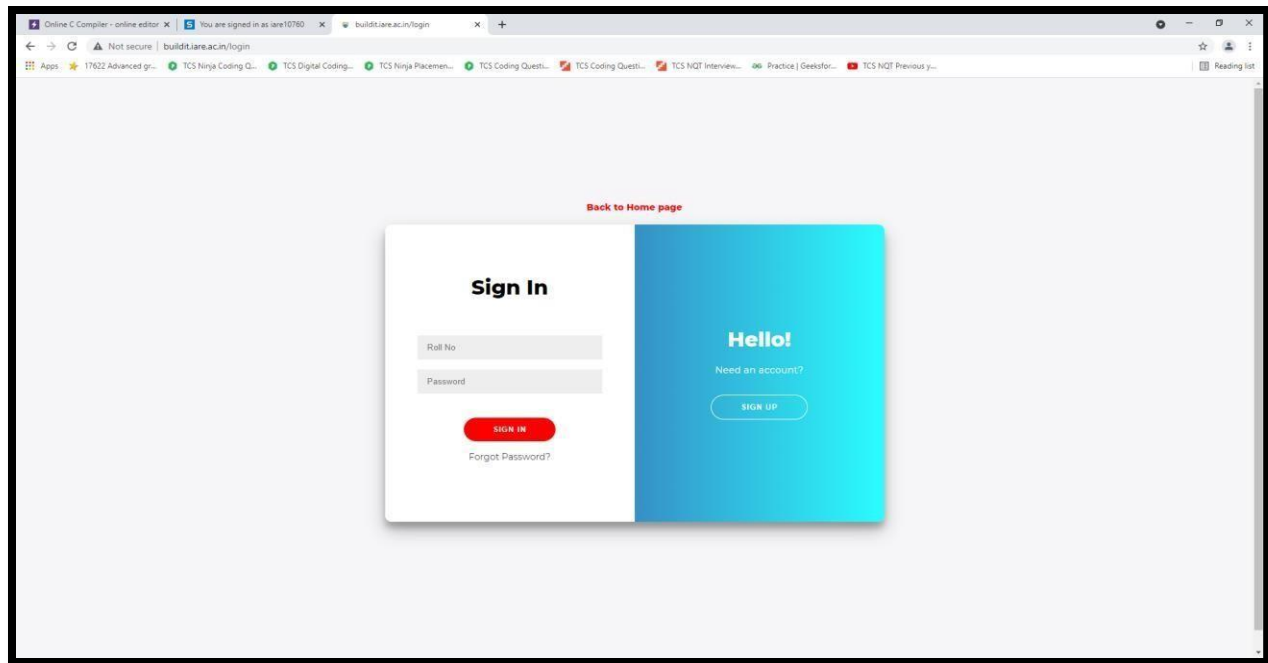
Online C Compiler - online editor × You are signed in as iare10760 × buildit.iare.ac.in/login × +

Not secure | buildit.iare.ac.in/login

Apps 17622 Advanced gr... TCS Ninja Coding Q... TCS Digital Coding... TCS Ninja Placemen... TCS Coding Questi... TCS Coding Questi... TCS NQT Interview... Practice | Geeksfor... TCS NQT Previous y...

Reading list

Back to Home page

Sign In

Roll No

Password

SIGN IN

Forgot Password?

Hello!

Need an account?

SIGN UP